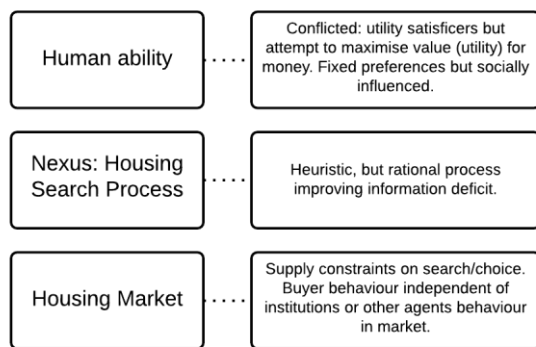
Human ability

Conflicted: utility satisficers but attempt to maximise value (utility) for money. Fixed preferences but socially influenced.

Nexus: Housing Search Process

Heuristic, but rational process improving information deficit.

Housing Market

Supply constraints on search/choice. Buyer behaviour independent of institutions or other agents behaviour in market.